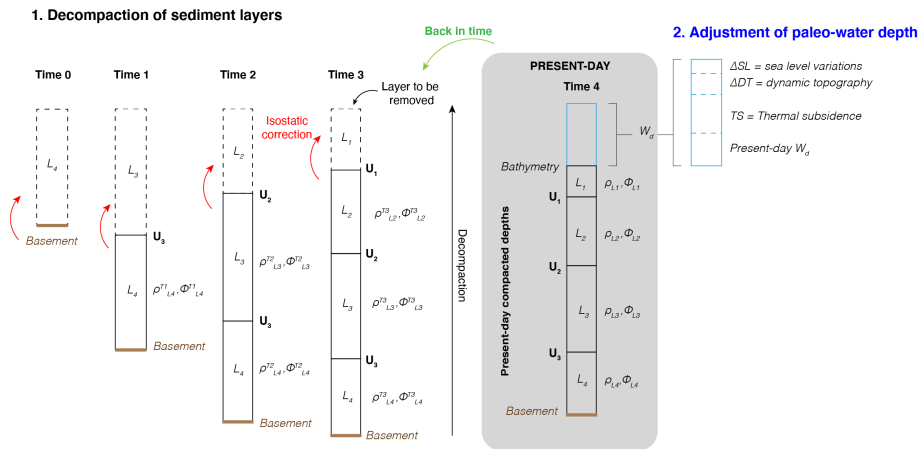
1. Decompaction of sediment layers

2. Adjustment of paleo-water depth

Back in time

Time 0

$L_4$

Basement

Time 1

$L_3$

$U_3$

$L_4$ $\rho^{T1}_{L4}, \Phi^{T1}_{L4}$

Basement

Time 2

Isostatic correction

$L_2$

$U_2$

$L_3$ $\rho^{T2}_{L3}, \Phi^{T2}_{L3}$

$U_3$

$L_4$ $\rho^{T2}_{L4}, \Phi^{T2}_{L4}$

Basement

Time 3

Layer to be removed

$L_1$

$U_1$

$L_2$ $\rho^{T3}_{L2}, \Phi^{T3}_{L2}$

$U_2$

$L_3$ $\rho^{T3}_{L3}, \Phi^{T3}_{L3}$

$U_3$

$L_4$ $\rho^{T3}_{L4}, \Phi^{T3}_{L4}$

Basement

Decompaction

PRESENT-DAY

Time 4

$W_d$

Bathymetry

Present-day compacted depths

$L_1$ $\rho_{L1}, \Phi_{L1}$

$U_1$

$L_2$ $\rho_{L2}, \Phi_{L2}$

$U_2$

$L_3$ $\rho_{L3}, \Phi_{L3}$

$U_3$

$L_4$ $\rho_{L4}, \Phi_{L4}$

Basement

$\Delta SL$ = sea level variations

$\Delta DT$ = dynamic topography

$TS$ = Thermal subsidence

Present-day $W_d$